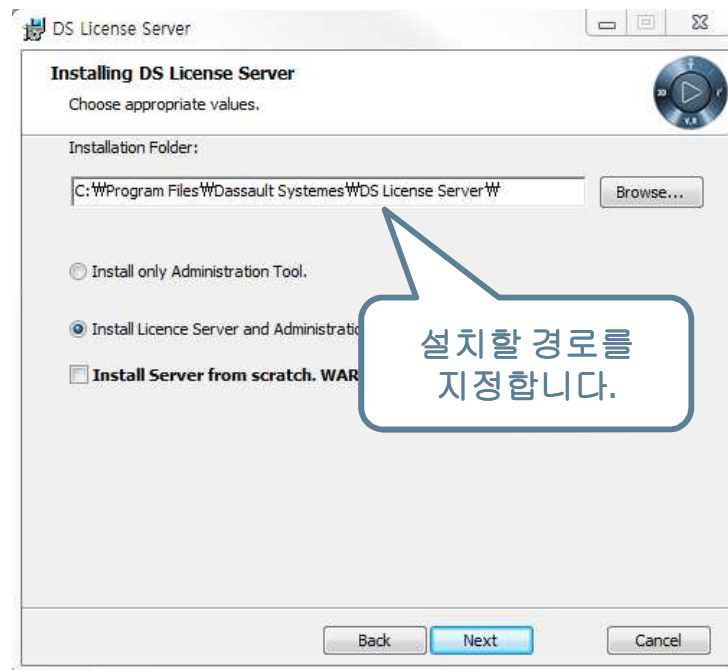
DS License Server

Installing DS License Server

Choose appropriate values.

Installation Folder:

C:₩Program Files₩Dassault Systemes₩DS License Server₩

Browse...

Install only Administration Tool.

Install Licence Server and Administratio

Install Server from scratch. WAR

설치할 경로를 지정합니다.

Back

Next

Cancel